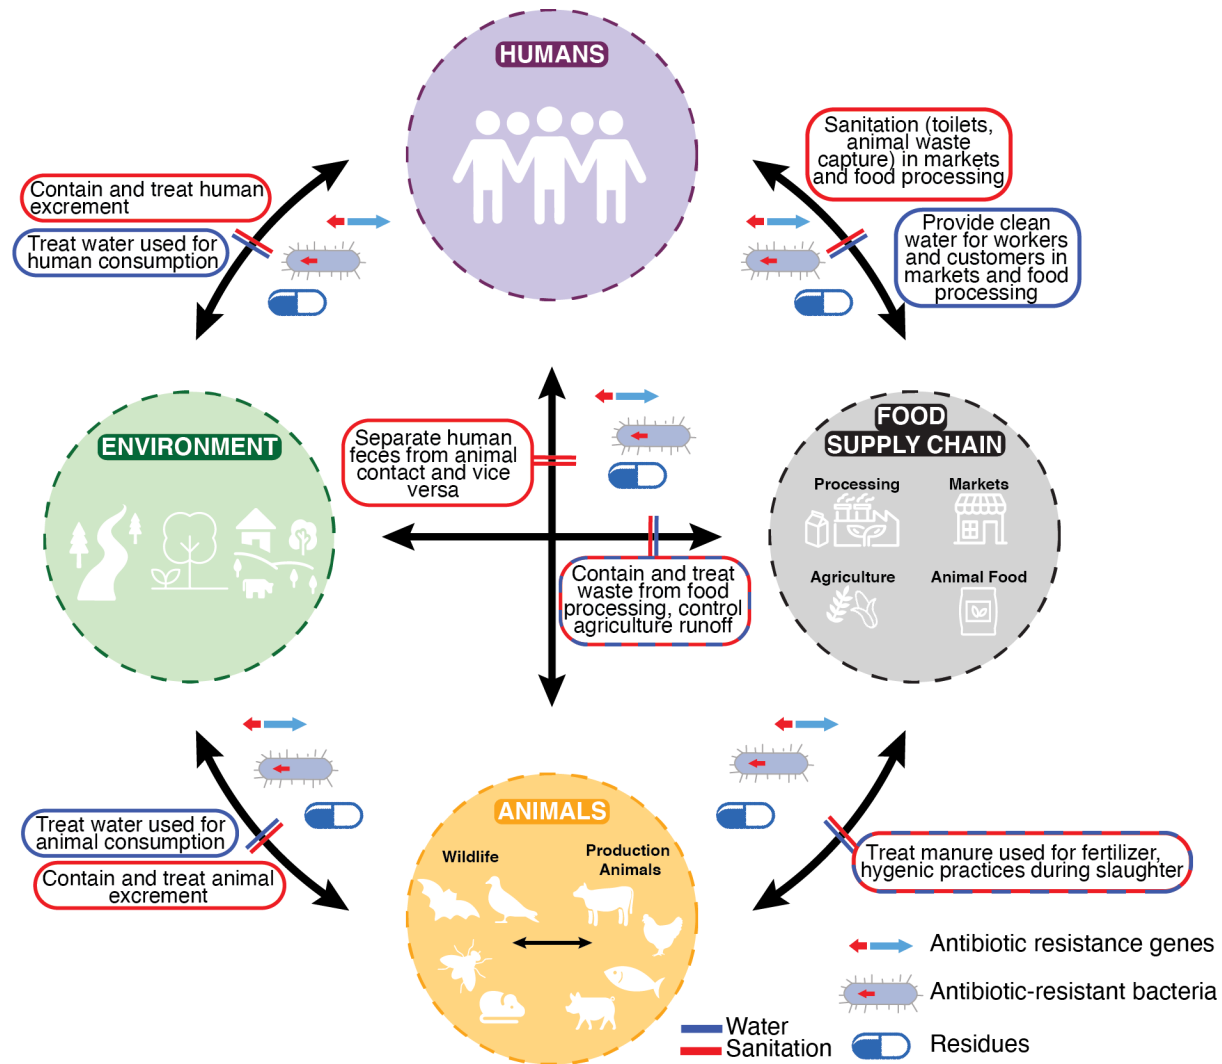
HUMANS

Contain and treat human excrement

Treat water used for human consumption

Sanitation (toilets, animal waste capture) in markets and food processing

Provide clean water for workers and customers in markets and food processing

ENVIRONMENT

Separate human feces from animal contact and vice versa

FOOD SUPPLY CHAIN

Processing

Markets

Agriculture

Animal Food

Contain and treat waste from food processing, control agriculture runoff

Treat water used for animal consumption

Contain and treat animal excrement

ANIMALS

Wildlife

Production Animals

Treat manure used for fertilizer, hygenic practices during slaughter

Antibiotic resistance genes

Antibiotic-resistant bacteria

Water

Sanitation

Residues